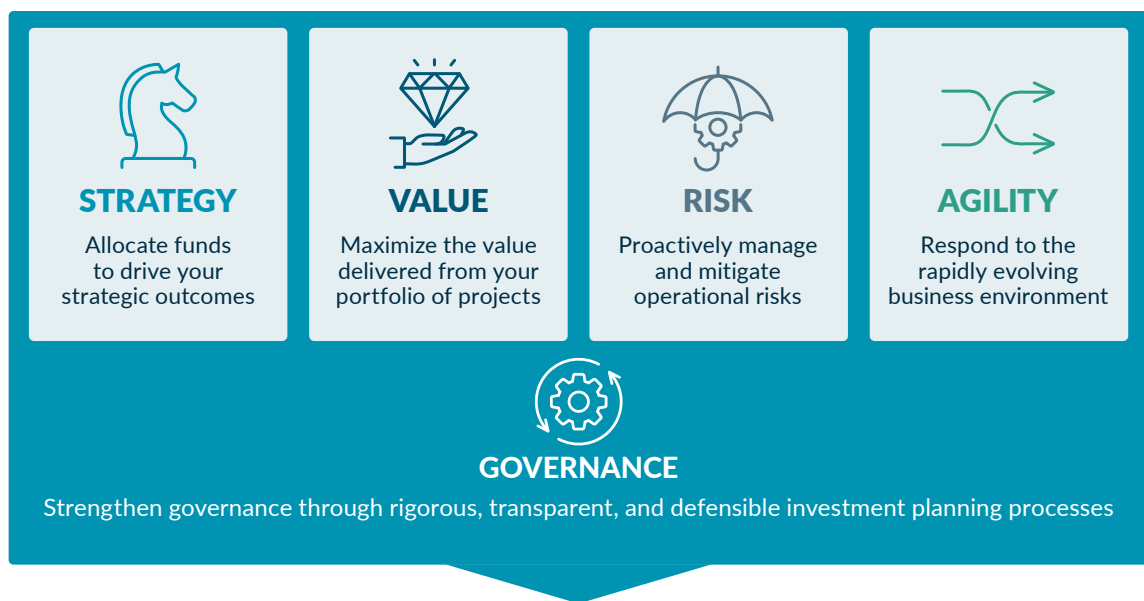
STRATEGY
Allocate funds to drive your strategic outcomes

VALUE
Maximize the value delivered from your portfolio of projects

RISK
Proactively manage and mitigate operational risks

AGILITY
Respond to the rapidly evolving business environment

GOVERNANCE
Strengthen governance through rigorous, transparent, and defensible investment planning processes